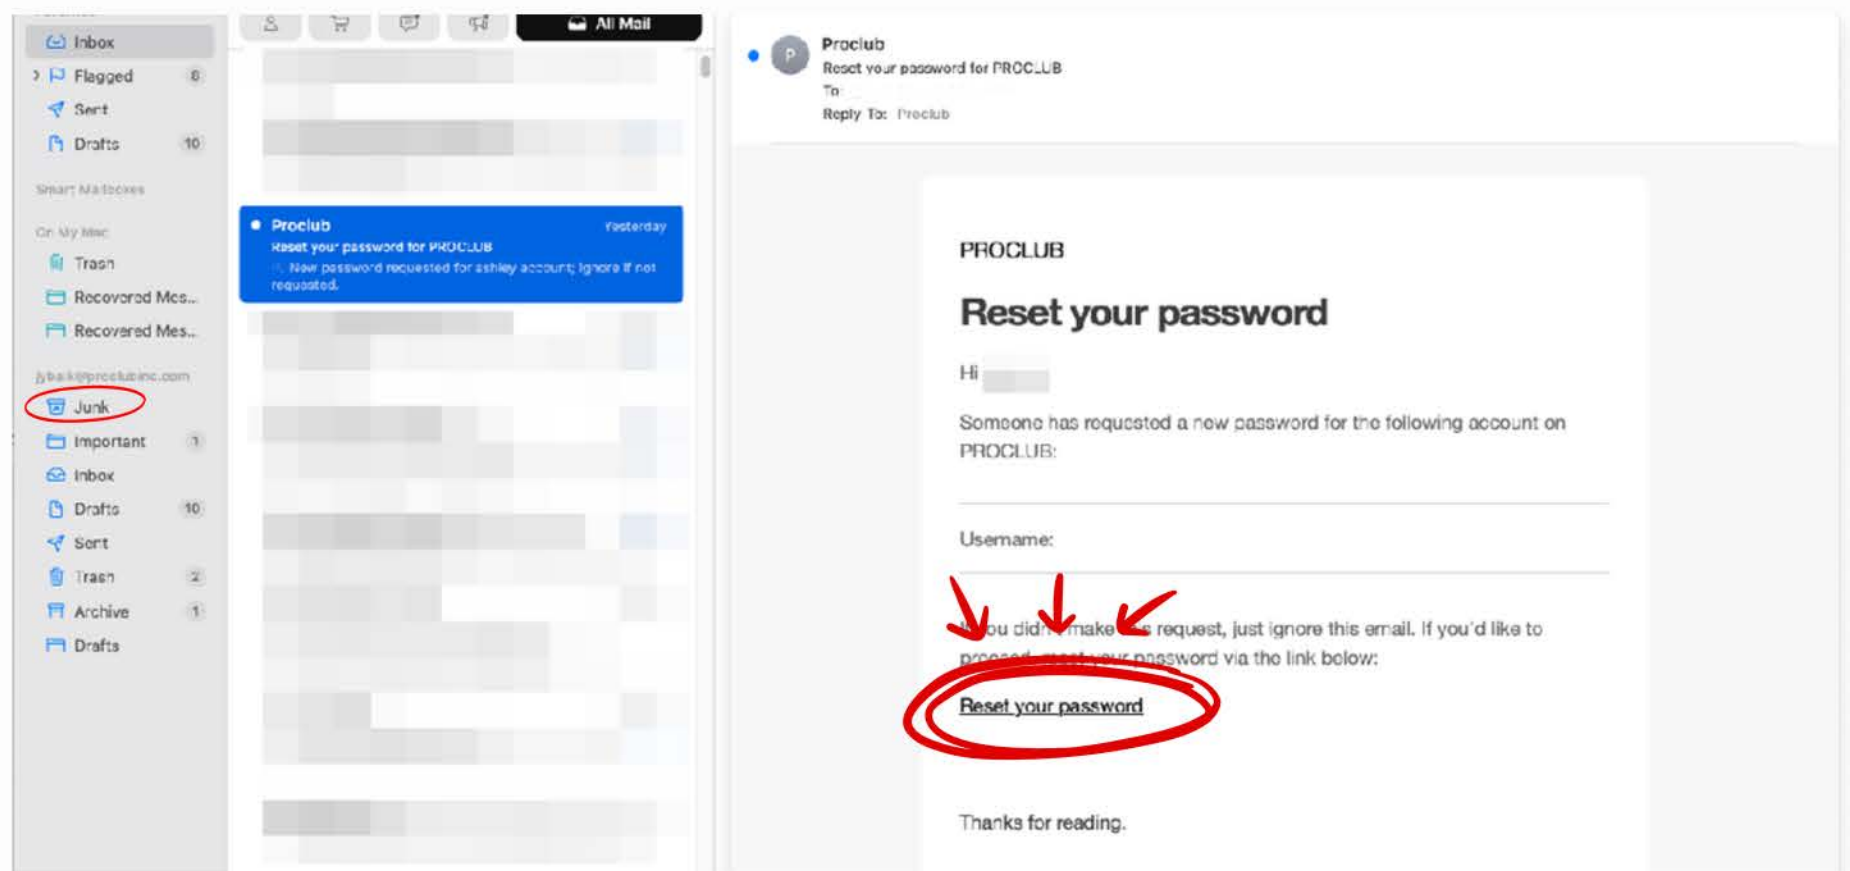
Inbox
Flagged 8
Sent
Drafts 10

Smart Mailboxes

On My Mac
Trash
Recovered Mes...
Recovered Mes...

jybak@proclubinc.com
Junk
Important 1
Inbox
Drafts 10
Sent
Trash 2
Archive 1
Drafts

All Mail

Proclub Yesterday
Reset your password for PROCLUB
New password requested for ashley account; Ignore if not requested.

P
Proclub
Reset your password for PROCLUB
To:
Reply To: Proclub

PROCLUB

Reset your password

Hi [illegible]

Someone has requested a new password for the following account on PROCLUB:

Username:

If you didn't make this request, just ignore this email. If you'd like to proceed, reset your password via the link below:

Reset your password

Thanks for reading.